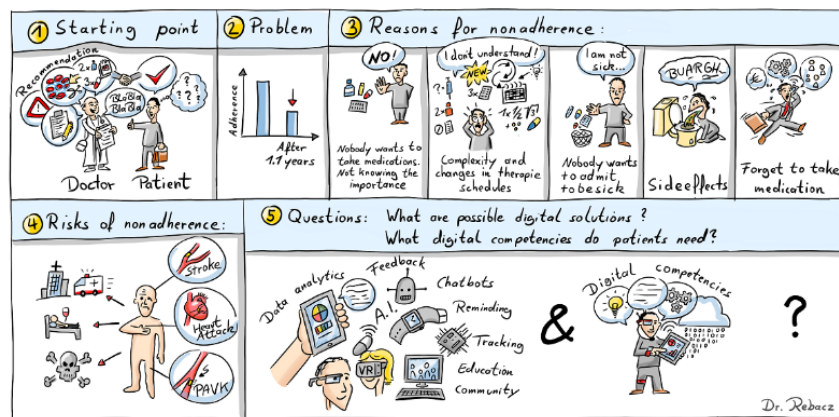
1 Starting point

Recommendation

2x

3x

Bla Bla Bla Bla

?

? ?

Doctor Patient

2 Problem

Adherence

After 1.1 years

3 Reasons for nonadherence:

NO!

Nobody wants to take medications. Not knowing the importance

I don't understand!

NEW

3x

2x

Complexity and changes in therapie schedules

I am not sick...

Nobody wants to admit to be sick

BUARGH

Sideeffects

Forget to take medication

4 Risks of nonadherence:

Stroke

Heart Attack

PAVK

5 Questions: What are possible digital solutions? What digital competencies do patients need?

Data analytics

Feedback

Chatbots

A.I.

Reminding

Tracking

VR

Education

Community

&

Digital competencies

?

Dr. Rebacz